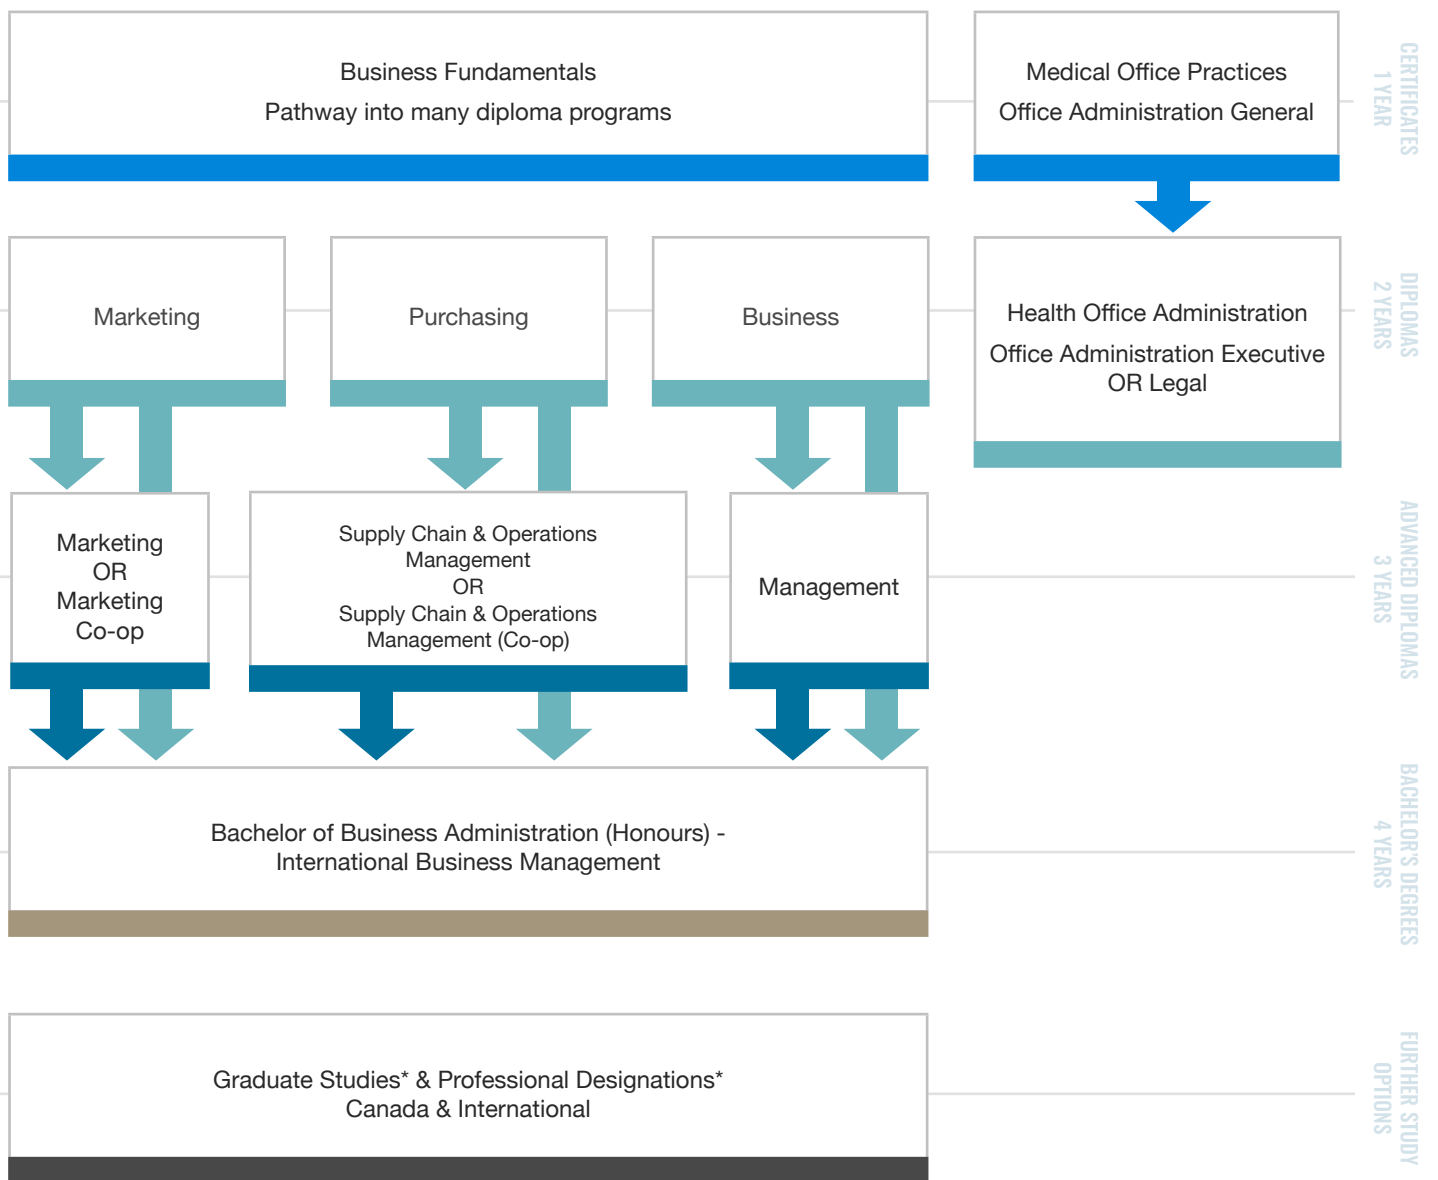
Business Fundamentals
Pathway into many diploma programs

Medical Office Practices
Office Administration General

CERTIFICATES
1 YEAR

Marketing

Purchasing

Business

Health Office Administration
Office Administration Executive OR Legal

DIPLOMAS
2 YEARS

Marketing OR Marketing Co-op

Supply Chain & Operations Management OR Supply Chain & Operations Management (Co-op)

Management

ADVANCED DIPLOMAS
3 YEARS

Bachelor of Business Administration (Honours) - International Business Management

BACHELOR'S DEGREES
4 YEARS

Graduate Studies* & Professional Designations*
Canada & International

FURTHER STUDY
OPTIONS